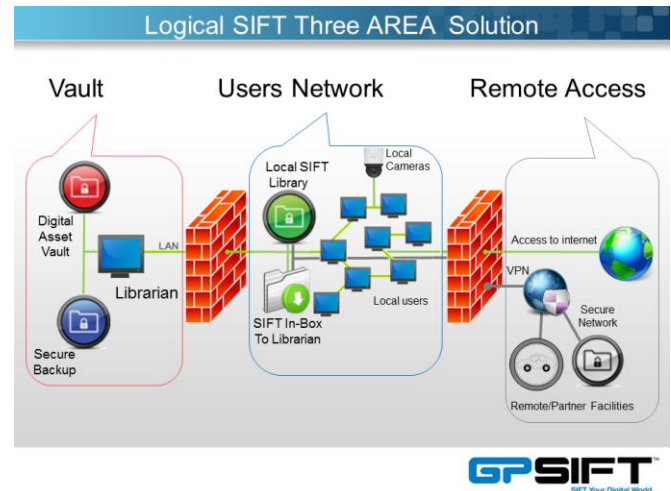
Logical SIFT Three AREA Solution

Vault

Users Network

Remote Access

Digital Asset Vault

LAN

Librarian

Secure Backup

Local SIFT Library

Local Cameras

SIFT In-Box To Librarian

Local users

Access to internet

VPN

Secure Network

Remote/Partner Facilities

GPSIFT

SIFT Your Digital World